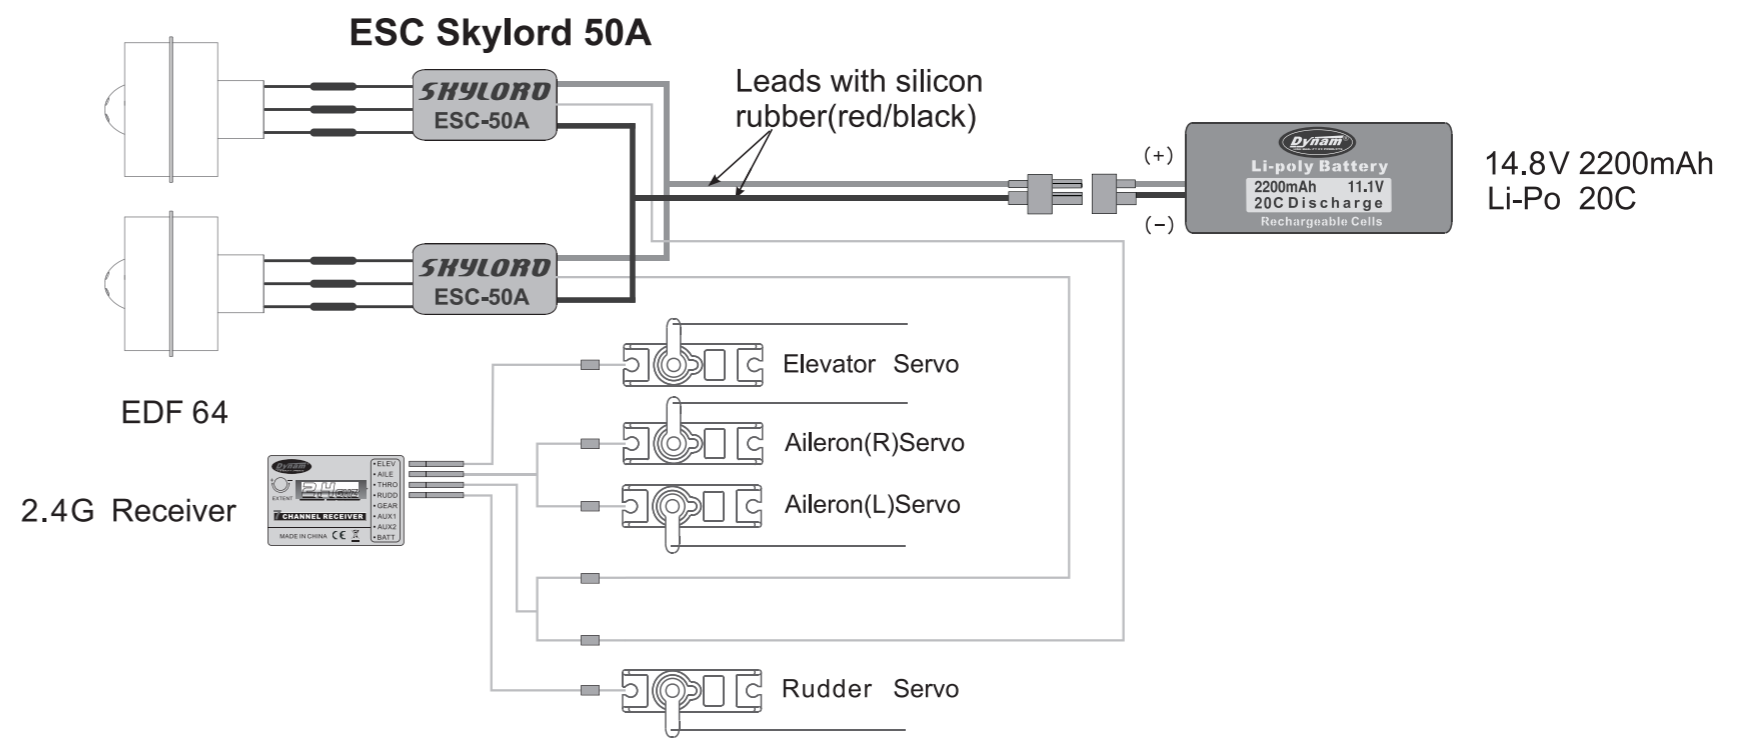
ESC Skylord 50A

SKYLORD
ESC-50A

SKYLORD
ESC-50A

Leads with silicon rubber(red/black)

(+)
(−)

Dynam
Li-poly Battery
2200mAh 11.1V
20C Discharge
Rechargeable Cells

14.8V 2200mAh
Li-Po 20C

EDF 64

2.4G Receiver

Dynam
EXTENT
CHANNEL RECEIVER
MADE IN CHINA CE
•ELEV
•AILE
•THRO
•RUDD
•GEAR
•AUX1
•AUX2
•BATT

Elevator Servo

Aileron(R)Servo

Aileron(L)Servo

Rudder Servo